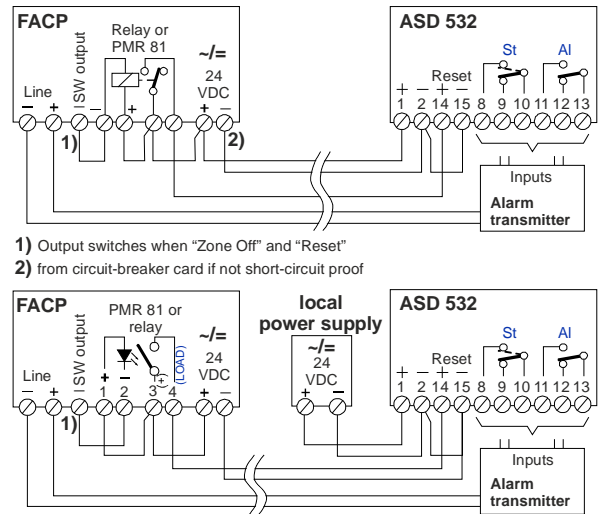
FACP

ISW output

Relay or PMR 81

~/=

24 VDC

Line

– +

– +

+ –

1)

2)

ASD 532

St

Al

Reset

+ – + –

1 2 14 15 8 9 10 11 12 13

Inputs

Alarm transmitter

1) Output switches when "Zone Off" and "Reset"

2) from circuit-breaker card if not short-circuit proof

FACP

ISW output

PMR 81 or relay

~/=

24 VDC

(LOAD)

Line

– +

+ –

1 2 3 4

+ –

1)

local power supply

~/=

24 VDC

+ –

ASD 532

St

Al

Reset

+ – + –

1 2 14 15 8 9 10 11 12 13

Inputs

Alarm transmitter